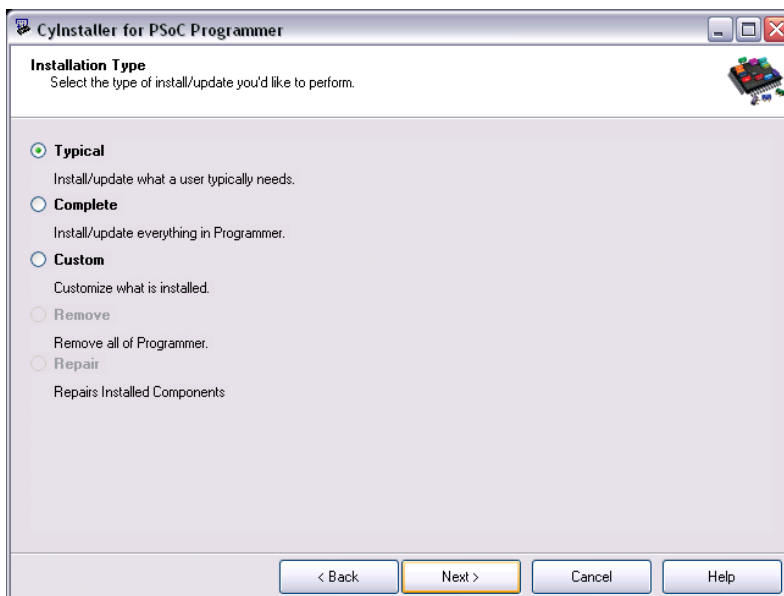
CyInstaller for PSoC Programmer

Installation Type
Select the type of install/update you'd like to perform.

Typical
Install/update what a user typically needs.

Complete
Install/update everything in Programmer.

Custom
Customize what is installed.

Remove
Remove all of Programmer.

Repair
Repairs Installed Components

< Back
Next >
Cancel
Help